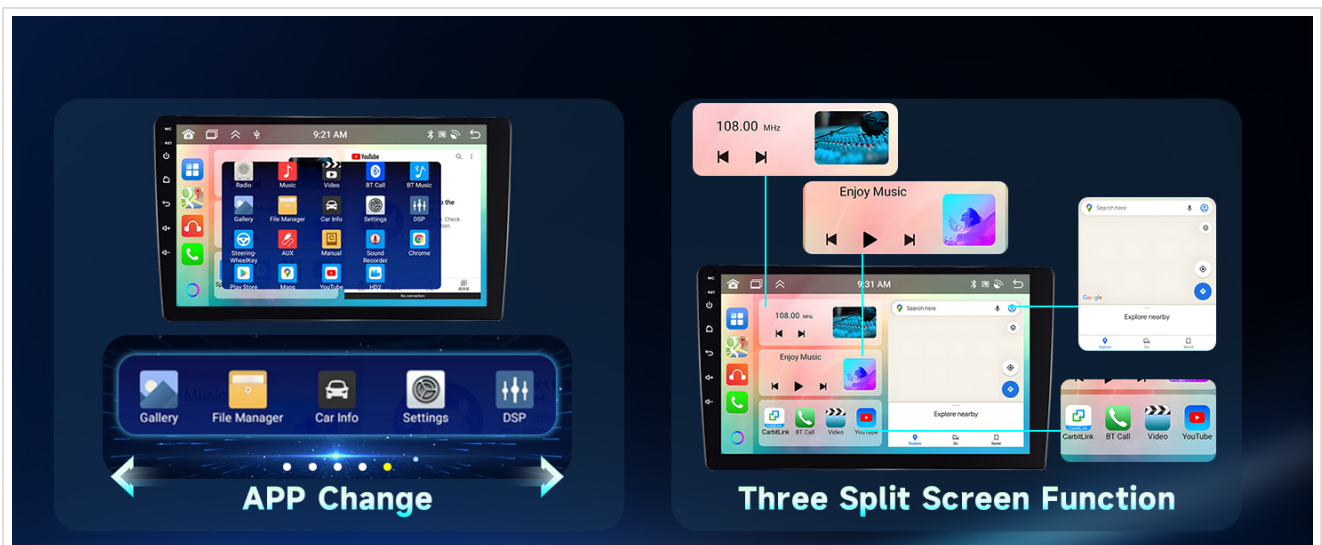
MIC
RST
9:21 AM
YouTube
Radio
Music
Video
BT Call
BT Music
Gallery
File Manager
Car Info
Settings
DSP
Steering-WheelKey
AUX
Manual
Sound Recorder
Chrome
Play Store
Maps
YouTube
HD2
No connection

Gallery
File Manager
Car Info
Settings
DSP

APP Change

108.00 MHz
Enjoy Music
Search here
Google
Explore nearby
Explore
Go
Saved
9:31 AM
108.00 MHz
Enjoy Music
Search here
Explore nearby
CarbitLink
BT Call
Video
YouTube
CarbitLink
BT Call
Video
YouTube

Three Split Screen Function